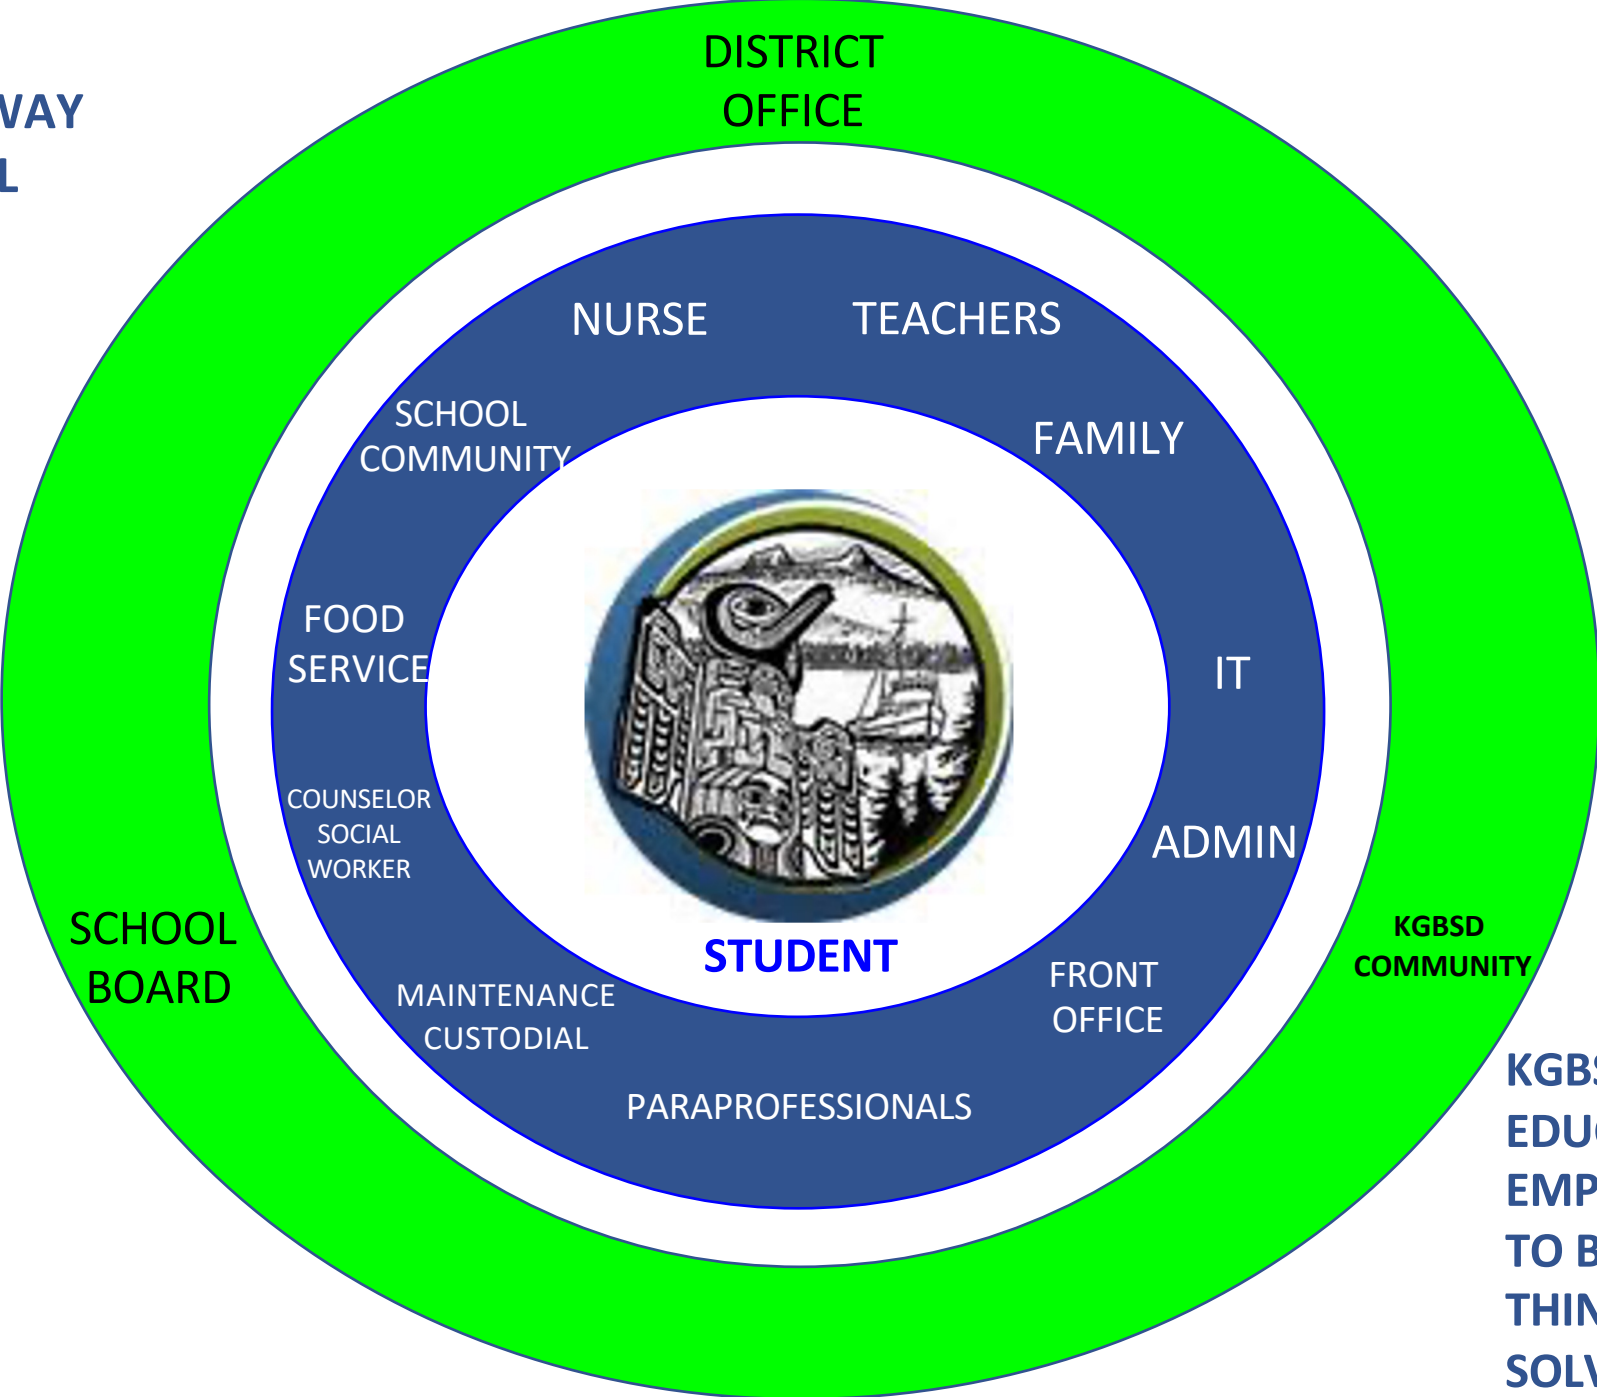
VAY
L

DISTRICT OFFICE

NURSE

TEACHERS

SCHOOL COMMUNITY

FAMILY

FOOD SERVICE

IT

COUNSELOR SOCIAL WORKER

ADMIN

SCHOOL BOARD

STUDENT

KGBSD COMMUNITY

MAINTENANCE CUSTODIAL

FRONT OFFICE

PARAPROFESSIONALS

KGB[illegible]
EDU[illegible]
EMP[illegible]
TO B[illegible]
THIN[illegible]
SOLV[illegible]